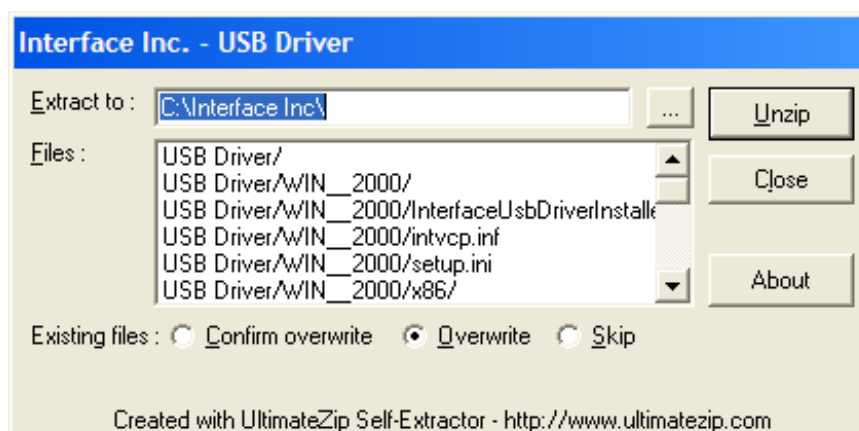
Interface Inc. - USB Driver

Extract to : C:\Interface Inc\ ...

Unzip

Files :

USB Driver/
USB Driver/WIN__2000/
USB Driver/WIN__2000/InterfaceUsbDriverInstalle
USB Driver/WIN__2000/intvcp.inf
USB Driver/WIN__2000/setup.ini
USB Driver/WIN__2000/x86/

Close

About

Existing files : Confirm overwrite Overwrite Skip

Created with UltimateZip Self-Extractor - http://www.ultimatezip.com